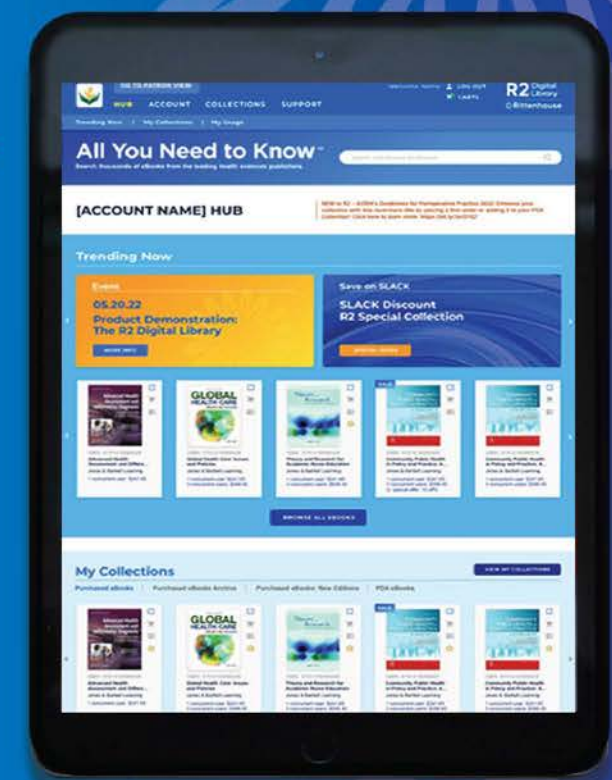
GO TO PATRON VIEW

HUB ACCOUNT COLLECTIONS SUPPORT

R2 Digital Library

Rittenhouse

Trending Now | My Collections | My Usage

All You Need to Know™

Search thousands of eBooks from the leading health sciences publishers.

[ACCOUNT NAME] HUB

Trending Now

Event

05.20.22

Product Demonstration: The R2 Digital Library

MORE INFO

Save on SLACK

SLACK Discount R2 Special Collection

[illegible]

GLOBAL HEALTH CARE

Global Health Care: Issues and Policies

Jones & Bartlett Learning

SALE

BROWSE ALL EBOOKS

My Collections

VIEW MY COLLECTIONS

Purchased eBooks | Purchased eBooks Archive | Purchased eBooks: New Editions | PDA eBooks

GLOBAL HEALTH CARE

Global Health Care: Issues and Policies

Jones & Bartlett Learning

SALE